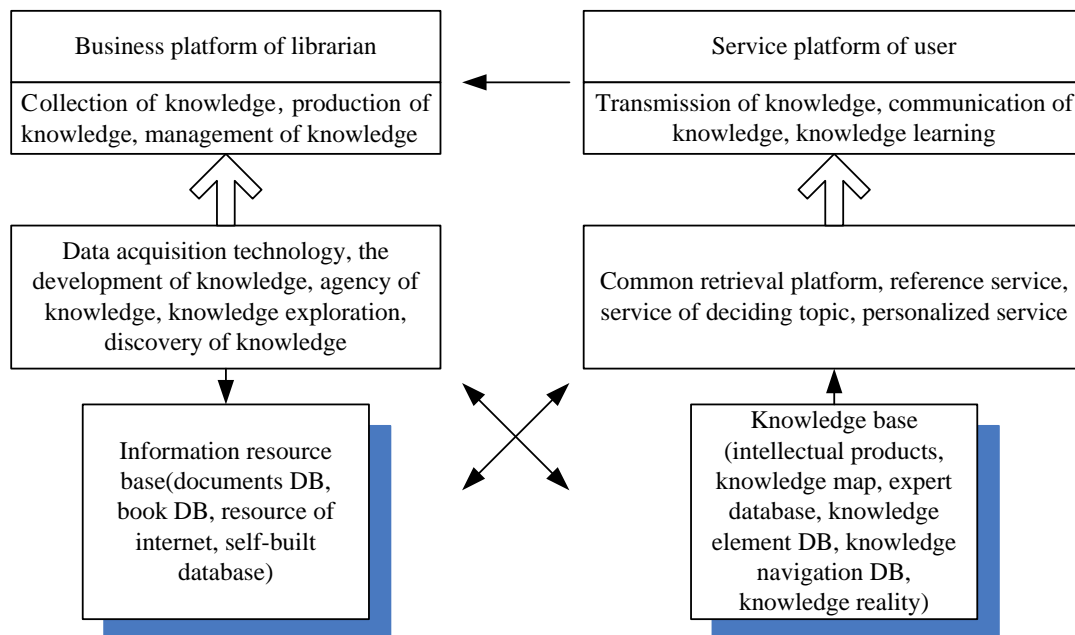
Business platform of librarian

Collection of knowledge, production of knowledge, management of knowledge

Service platform of user

Transmission of knowledge, communication of knowledge, knowledge learning

Data acquisition technology, the development of knowledge, agency of knowledge, knowledge exploration, discovery of knowledge

Common retrieval platform, reference service, service of deciding topic, personalized service

Information resource base(documents DB, book DB, resource of internet, self-built database)

Knowledge base (intellectual products, knowledge map, expert database, knowledge element DB, knowledge navigation DB, knowledge reality)